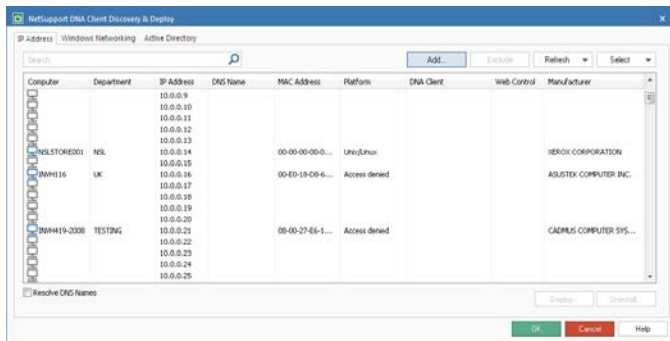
NetSupport DNA Client Discovery & Deploy

IP Address | Windows Networking | Active Directory

Search

Add... | Exclude | Refresh | Select

| Computer | Department | IP Address | DNS Name | MAC Address | Platform | DNA Client | Web Control | Manufacturer |
|---|---|---|---|---|---|---|---|---|
| | | 10.0.0.9 | | | | | | |
| | | 10.0.0.10 | | | | | | |
| | | 10.0.0.11 | | | | | | |
| | | 10.0.0.12 | | | | | | |
| | | 10.0.0.13 | | | | | | |
| NSLSTORE001 | NSL | 10.0.0.14 | | 00-00-00-00-0... | Unix/Linux | | | XEROX CORPORATION |
| | | 10.0.0.15 | | | | | | |
| INWH116 | UK | 10.0.0.16 | | 00-E0-18-D8-6... | Access denied | | | ASUSTEK COMPUTER INC. |
| | | 10.0.0.17 | | | | | | |
| | | 10.0.0.18 | | | | | | |
| | | 10.0.0.19 | | | | | | |
| | | 10.0.0.20 | | | | | | |
| INWH419-2008 | TESTING | 10.0.0.21 | | 08-00-27-E6-1... | Access denied | | | CADMUS COMPUTER SYS... |
| | | 10.0.0.22 | | | | | | |
| | | 10.0.0.23 | | | | | | |
| | | 10.0.0.24 | | | | | | |
| | | 10.0.0.25 | | | | | | |

Resolve DNS Names

Deploy... | Uninstall...

OK | Cancel | Help